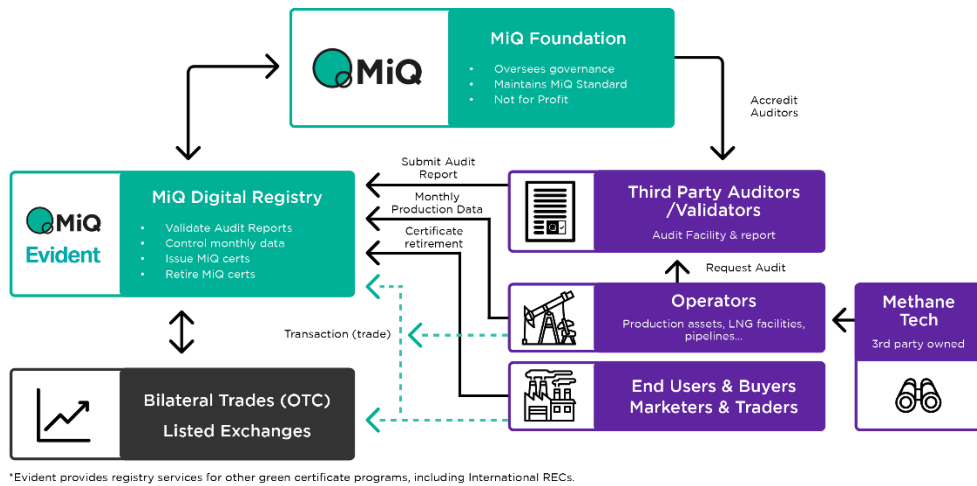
MiQ

MiQ Foundation

- Oversees governance
- Maintains MiQ Standard
- Not for Profit

Accredit Auditors

MiQ Evident

MiQ Digital Registry

- Validate Audit Reports
- Control monthly data
- Issue MiQ certs
- Retire MiQ certs

Submit Audit Report

Monthly Production Data

Certificate retirement

Third Party Auditors /Validators

Audit Facility & report

Request Audit

Operators

Production assets, LNG facilities, pipelines...

Methane Tech

3rd party owned

Transaction (trade)

Bilateral Trades (OTC)

Listed Exchanges

End Users & Buyers
Marketers & Traders

*Evident provides registry services for other green certificate programs, including International RECs.